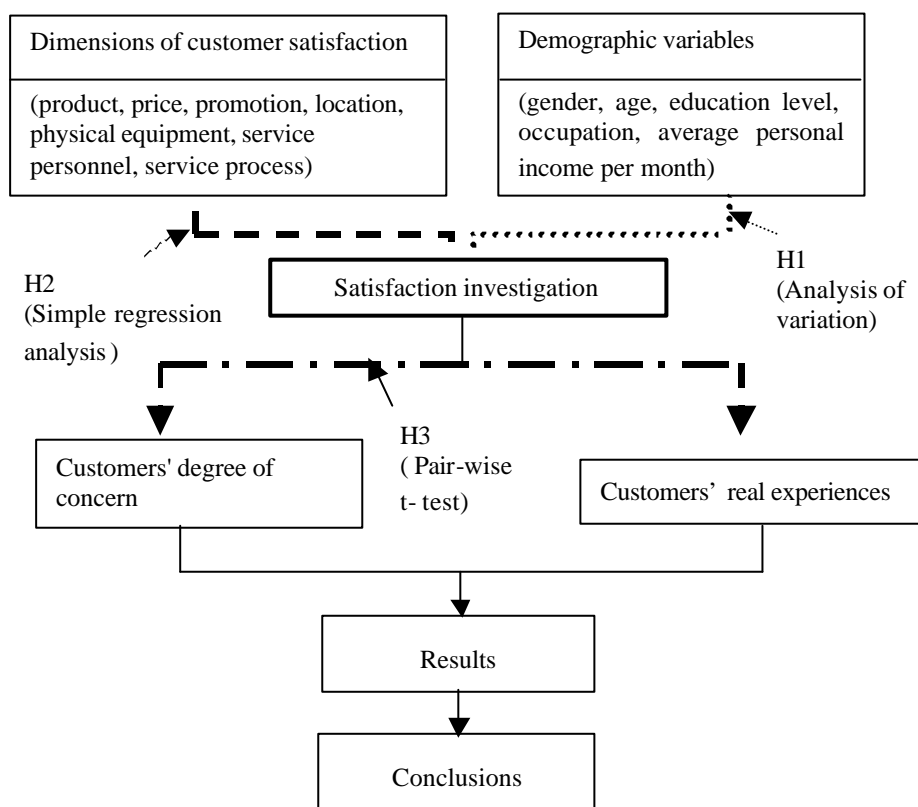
Dimensions of customer satisfaction

(product, price, promotion, location, physical equipment, service personnel, service process)

Demographic variables

(gender, age, education level, occupation, average personal income per month)

H2
(Simple regression analysis )

Satisfaction investigation

H1
(Analysis of variation)

H3
( Pair-wise t- test)

Customers' degree of concern

Customers’ real experiences

Results

Conclusions